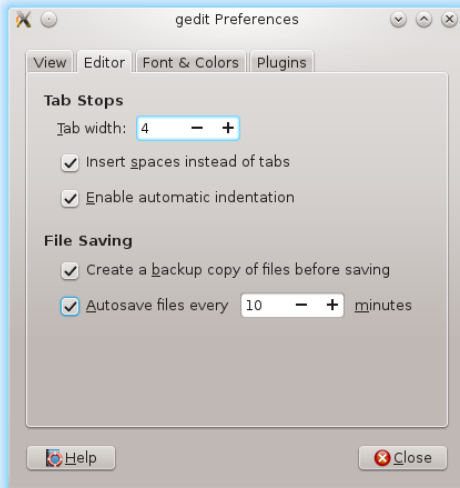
gedit Preferences

View | Editor | Font & Colors | Plugins

**Tab Stops**

Tab width: 4 − +

Insert spaces instead of tabs

Enable automatic indentation

**File Saving**

Create a backup copy of files before saving

Autosave files every 10 − + minutes

Help

Close